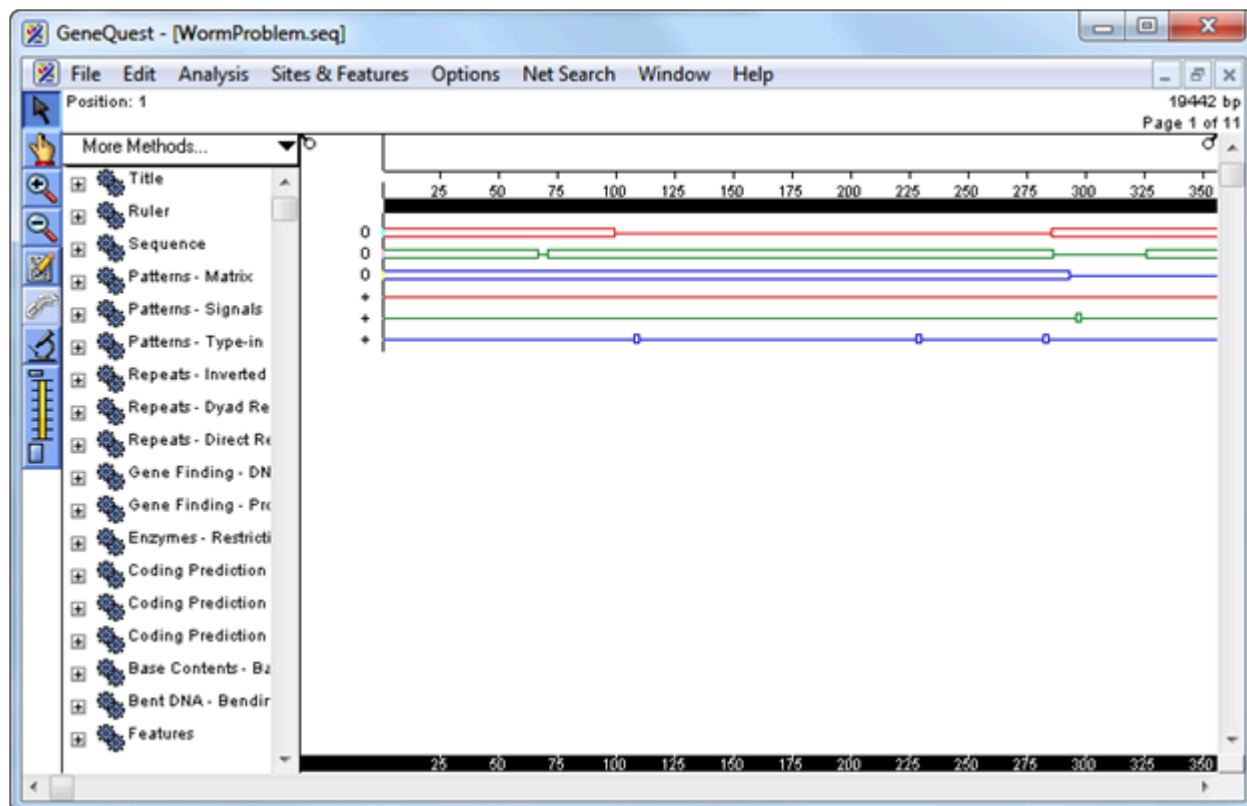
GeneQuest - [WormProblem.seq]

File Edit Analysis Sites & Features Options Net Search Window Help

Position: 1

19442 bp
Page 1 of 11

More Methods...

Title
Ruler
Sequence
Patterns - Matrix
Patterns - Signals
Patterns - Type-in
Repeats - Inverted
Repeats - Dyad Re
Repeats - Direct Re
Gene Finding - DN
Gene Finding - Pr
Enzymes - Restricti
Coding Prediction
Coding Prediction
Coding Prediction
Base Contents - Ba
Bent DNA - Bendir
Features

25 50 75 100 125 150 175 200 225 250 275 300 325 350

0
0
0
+
+
+

25 50 75 100 125 150 175 200 225 250 275 300 325 350